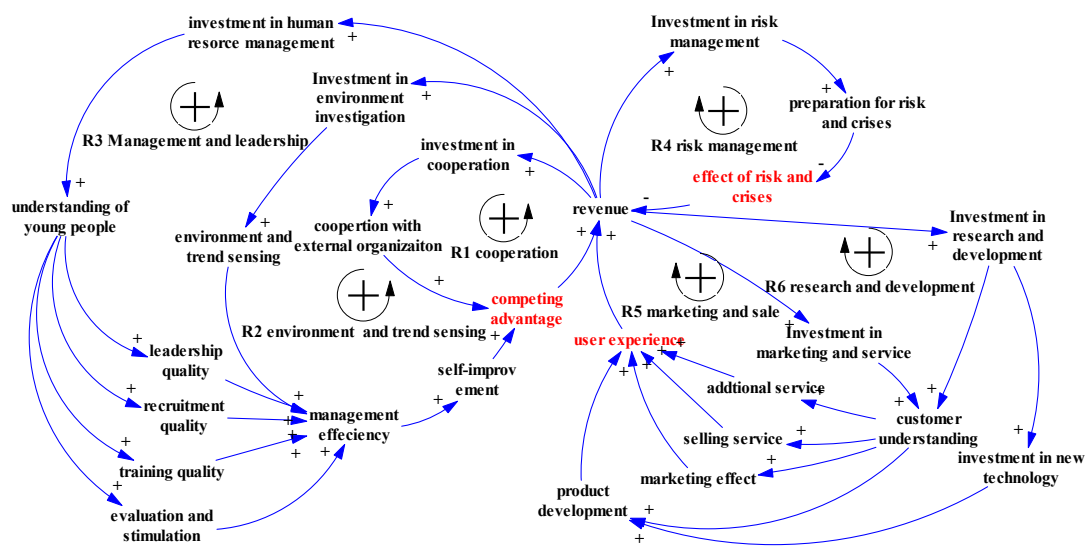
investment in human resorce management
+
Investment in environment investigation
+
R3 Management and leadership
+
understanding of young people
environment and trend sensing
+
investment in cooperation
+
coopertion with external organizaiton
+
R1 cooperation
revenue
-
Investment in risk management
+
+
preparation for risk and crises
R4 risk management
-
effect of risk and crises
Investment in research and development
+
R6 research and development
R2 environment and trend sensing
+
competing advantage
+
+
R5 marketing and sale
+
Investment in marketing and service
user experience
+
+
leadership quality
+
recruitment quality
+
training quality
+
evaluation and stimulation
+
+
+
+
management effeciency
+
+
self-improvement
+
addtional service
+
+
customer understanding
selling service
+
marketing effect
+
+
investment in new technology
product development
+
+